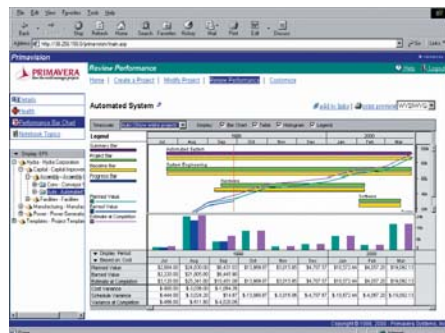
File Edit View Favorites Tools Help

Back Stop Refresh Home Search Favorites History Mail Print Edit Discuss

Address http://10.250.110.0/primavision/main.asp

Primavision

PRIMAVERA

Review Performance

Home | Create a Project | Modify Project | Review Performance | Customize

Help | Logout

Details
Health
Performance Bar Chart
Notebook Topics

Automated System

add to links | email snapshot

Display EPS
Hydra - Hydra Corporation
Capital - Capital Improvements
Accounting - Accounting
Conv - Conveyor
Auto - Automated
Facilities - Facilities
Manufacturing - Manufacturing
Power - Power Generation
Templates - Project Templates

Timescale: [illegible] Display: Bar Chart Table Histogram Legend

Legend
Summary Bar
Project Bar
Baseline Bar
Progress Bar

Planned Value
Earned Value
Estimate at Completion

1999 2000
Jul Aug Sep Oct Nov Dec Jan Feb Mar

Automated System
System Engineering
Systems
Software

Display Period
Based on Cost

| | Jul | Aug | Sep | Oct | Nov | Dec | Jan | Feb | Mar |
|---|---|---|---|---|---|---|---|---|---|
| Planned Value | $2,384.00 | $24,030.00 | $9,437.03 | $13,869.97 | $13,015.80 | $4,797.57 | $13,572.44 | $6,097.20 | $19,092.11 |
| Earned Value | $2,330.00 | $21,060.00 | $8,437.03 | $13,869.97 | $13,015.80 | $4,797.57 | $13,572.44 | $6,097.20 | $19,092.11 |
| Estimate at Completion | $3,130.00 | $25,341.00 | $13,437.03 | $13,869.97 | $13,015.80 | $4,797.57 | $13,572.44 | $6,097.20 | $19,092.11 |
| Cost Variance | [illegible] | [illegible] | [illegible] | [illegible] | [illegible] | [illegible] | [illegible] | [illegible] | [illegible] |
| Schedule Variance | $444.00 | $3,028.20 | $14.87 | $13,869.97 | $13,015.80 | $4,797.57 | $13,572.44 | $6,097.20 | $19,092.11 |
| Variance at Completion | $4,490.00 | $11,951.00 | $4,026.00 | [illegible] | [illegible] | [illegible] | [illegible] | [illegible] | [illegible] |

Copyright © 1999, 2000 Primavera Systems, Inc.